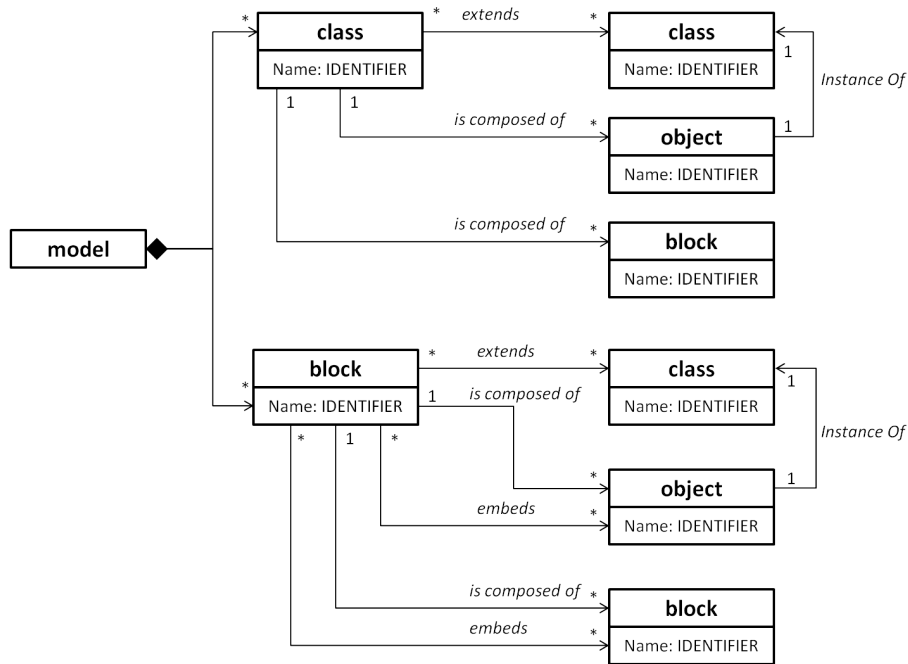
*
class
Name: IDENTIFIER
*
extends
*
class
Name: IDENTIFIER
1
Instance Of
1
1
is composed of
*
object
Name: IDENTIFIER
1
model
is composed of
*
block
Name: IDENTIFIER
*
block
Name: IDENTIFIER
*
extends
*
class
Name: IDENTIFIER
1
1
is composed of
Instance Of
*
1
*
*
object
Name: IDENTIFIER
1
embeds
*
is composed of
*
block
Name: IDENTIFIER
embeds
*